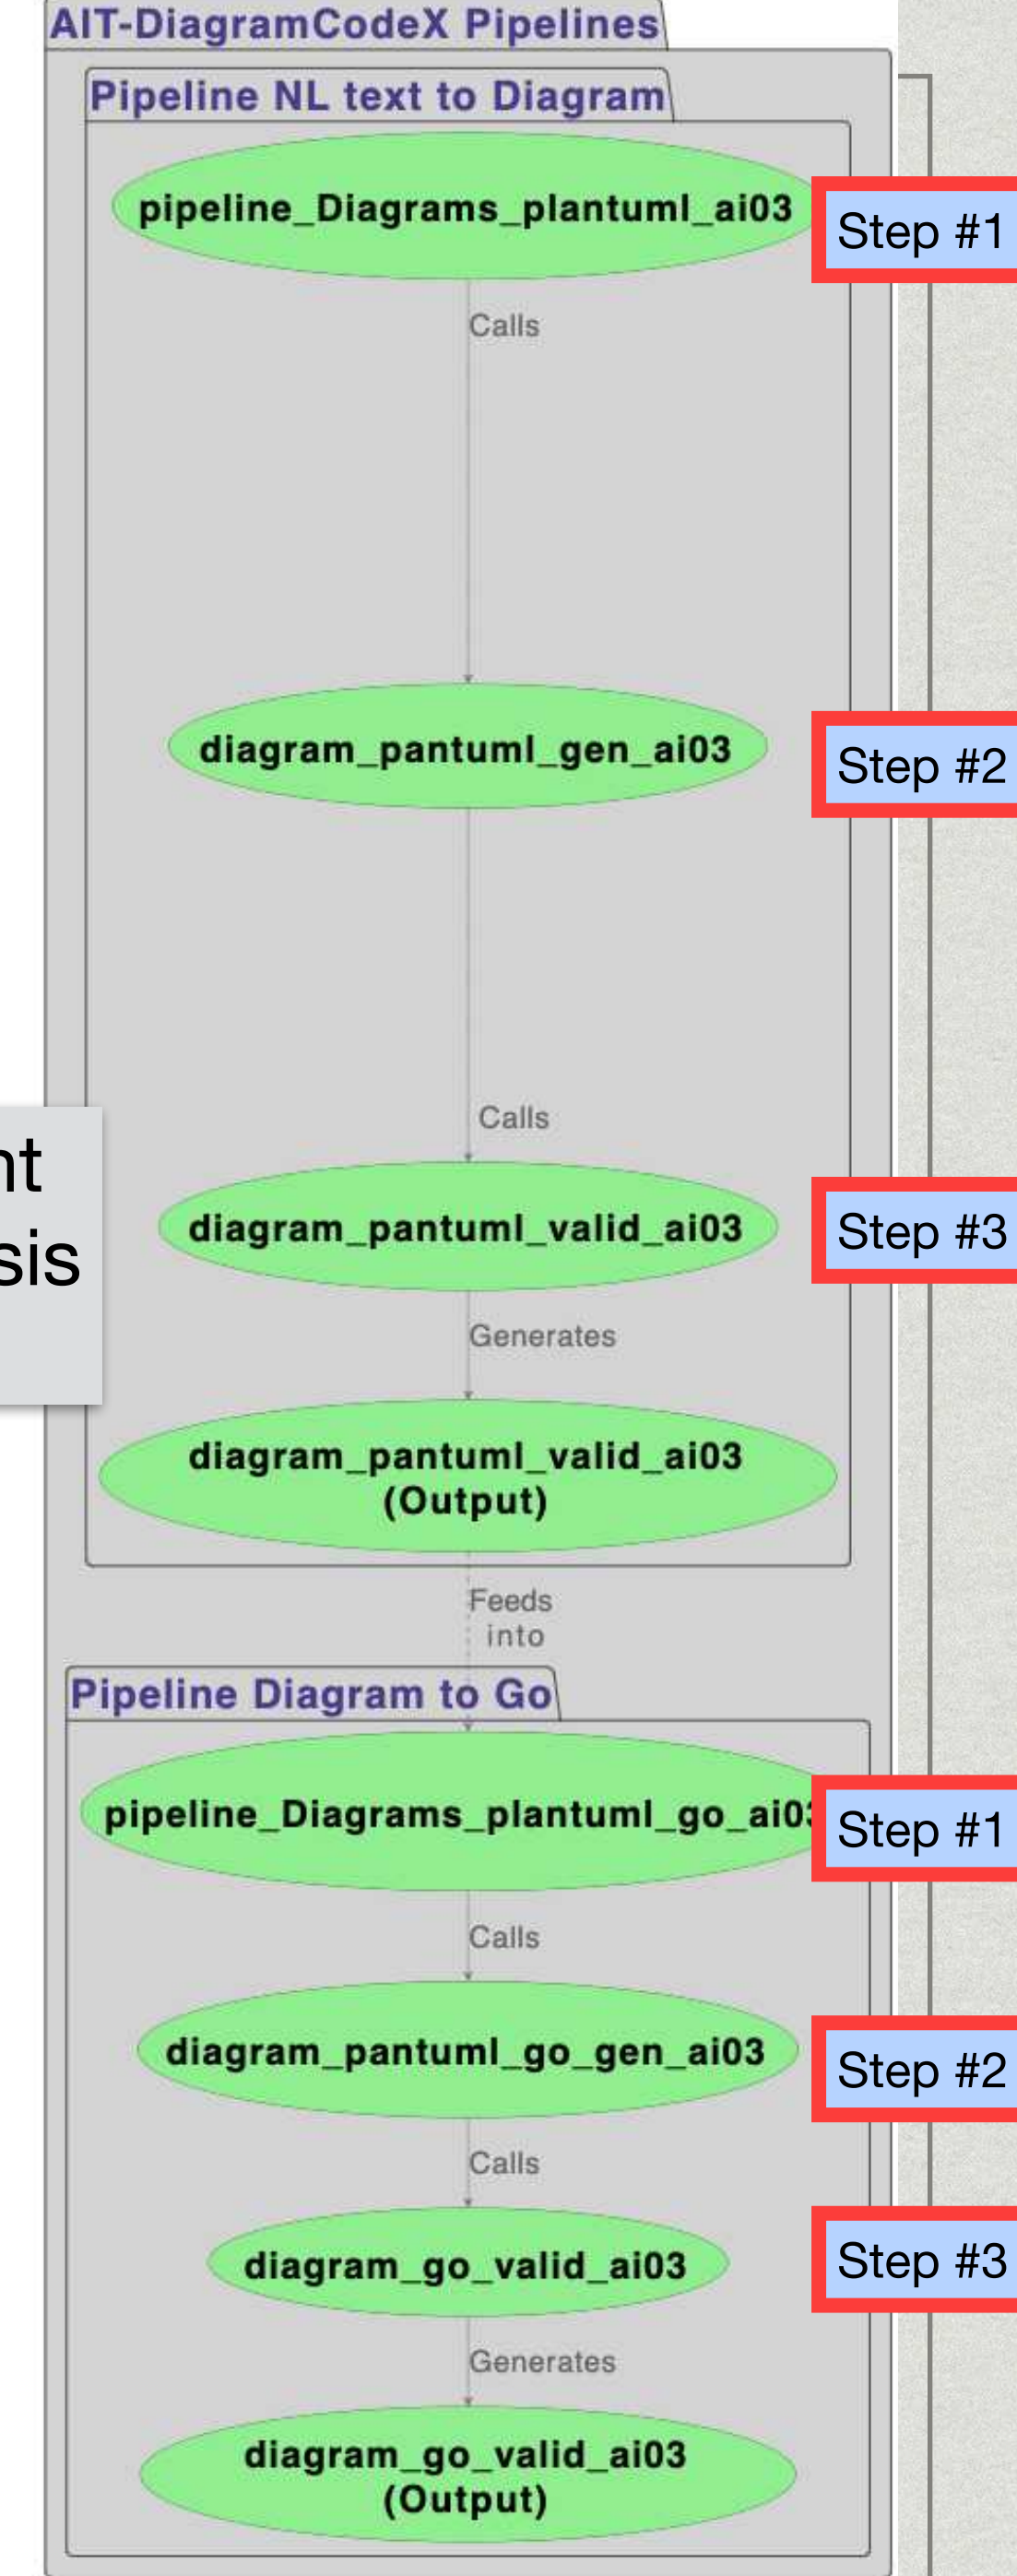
AIT-DiagramCodeX Pipelines

Pipeline NL text to Diagram

pipeline_Diagrams_plantuml_ai03

Step #1

Calls

diagram_pantuml_gen_ai03

Step #2

Calls

nt
sis

diagram_pantuml_valid_ai03

Step #3

Generates

diagram_pantuml_valid_ai03
(Output)

Feeds
into

Pipeline Diagram to Go

pipeline_Diagrams_plantuml_go_ai0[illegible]

Step #1

Calls

diagram_pantuml_go_gen_ai03

Step #2

Calls

diagram_go_valid_ai03

Step #3

Generates

diagram_go_valid_ai03
(Output)